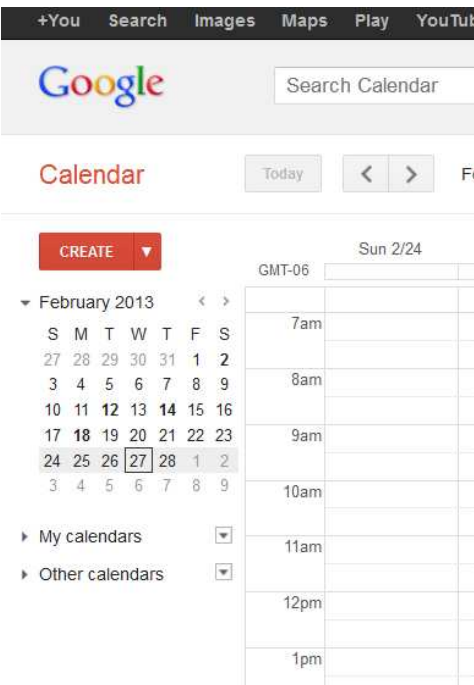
+You Search Images Maps Play YouTub

Google

Search Calendar

Calendar

Today

F

CREATE

February 2013

| S | M | T | W | T | F | S |
|---|---|---|---|---|---|---|
| 27 | 28 | 29 | 30 | 31 | 1 | 2 |
| 3 | 4 | 5 | 6 | 7 | 8 | 9 |
| 10 | 11 | 12 | 13 | 14 | 15 | 16 |
| 17 | 18 | 19 | 20 | 21 | 22 | 23 |
| 24 | 25 | 26 | 27 | 28 | 1 | 2 |
| 3 | 4 | 5 | 6 | 7 | 8 | 9 |

My calendars

Other calendars

Sun 2/24

GMT-06

7am

8am

9am

10am

11am

12pm

1pm